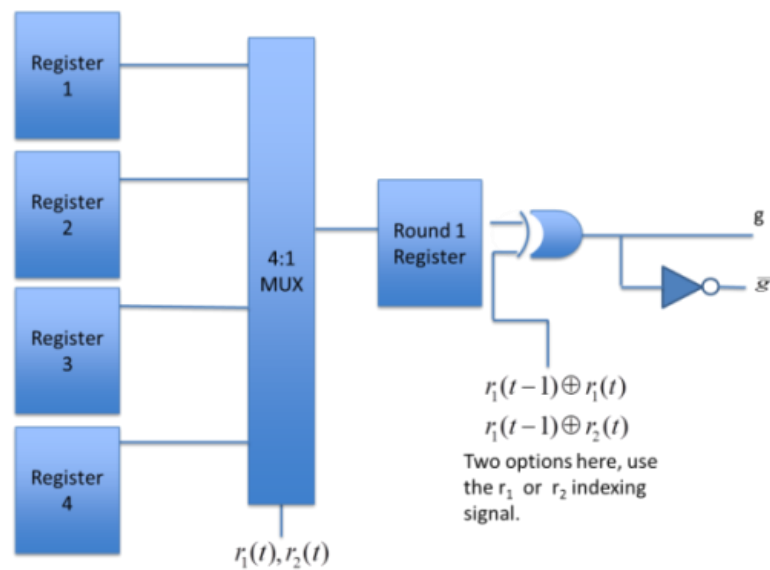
Register 1

Register 2

Register 3

Register 4

4:1 MUX

$r_1(t), r_2(t)$

Round 1 Register

g

$\bar{g}$

$r_1(t-1) \oplus r_1(t)$

$r_1(t-1) \oplus r_2(t)$

Two options here, use the $r_1$ or $r_2$ indexing signal.